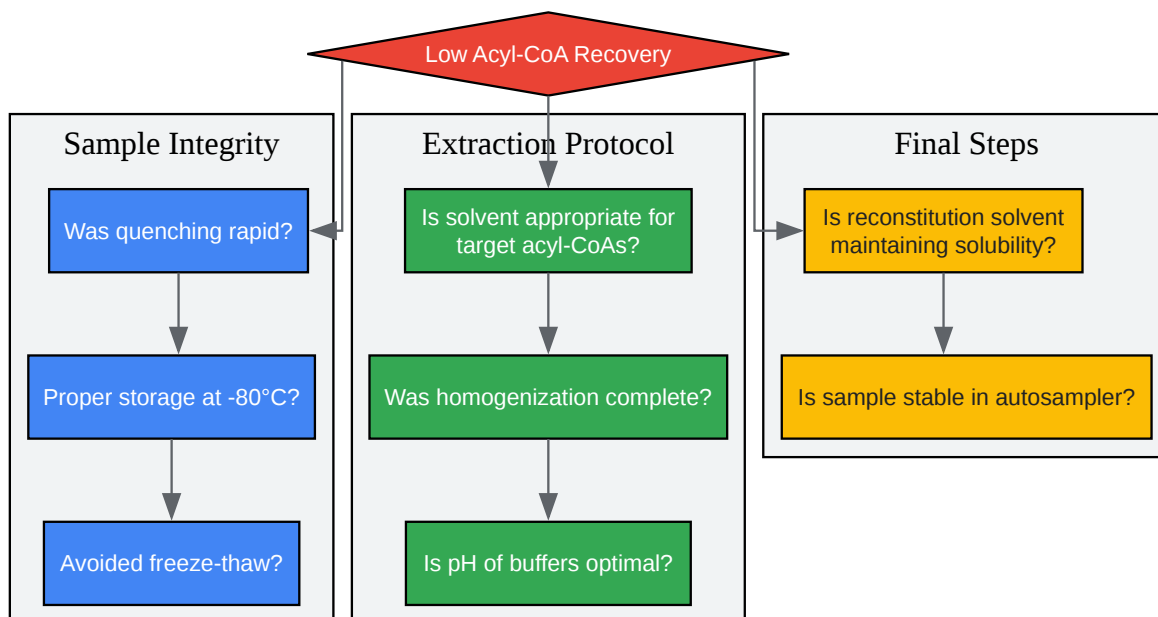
Low Acyl-CoA Recovery

Sample Integrity

Was quenching rapid?

Proper storage at -80°C?

Avoided freeze-thaw?

Extraction Protocol

Is solvent appropriate for target acyl-CoAs?

Was homogenization complete?

Is pH of buffers optimal?

Final Steps

Is reconstitution solvent maintaining solubility?

Is sample stable in autosampler?